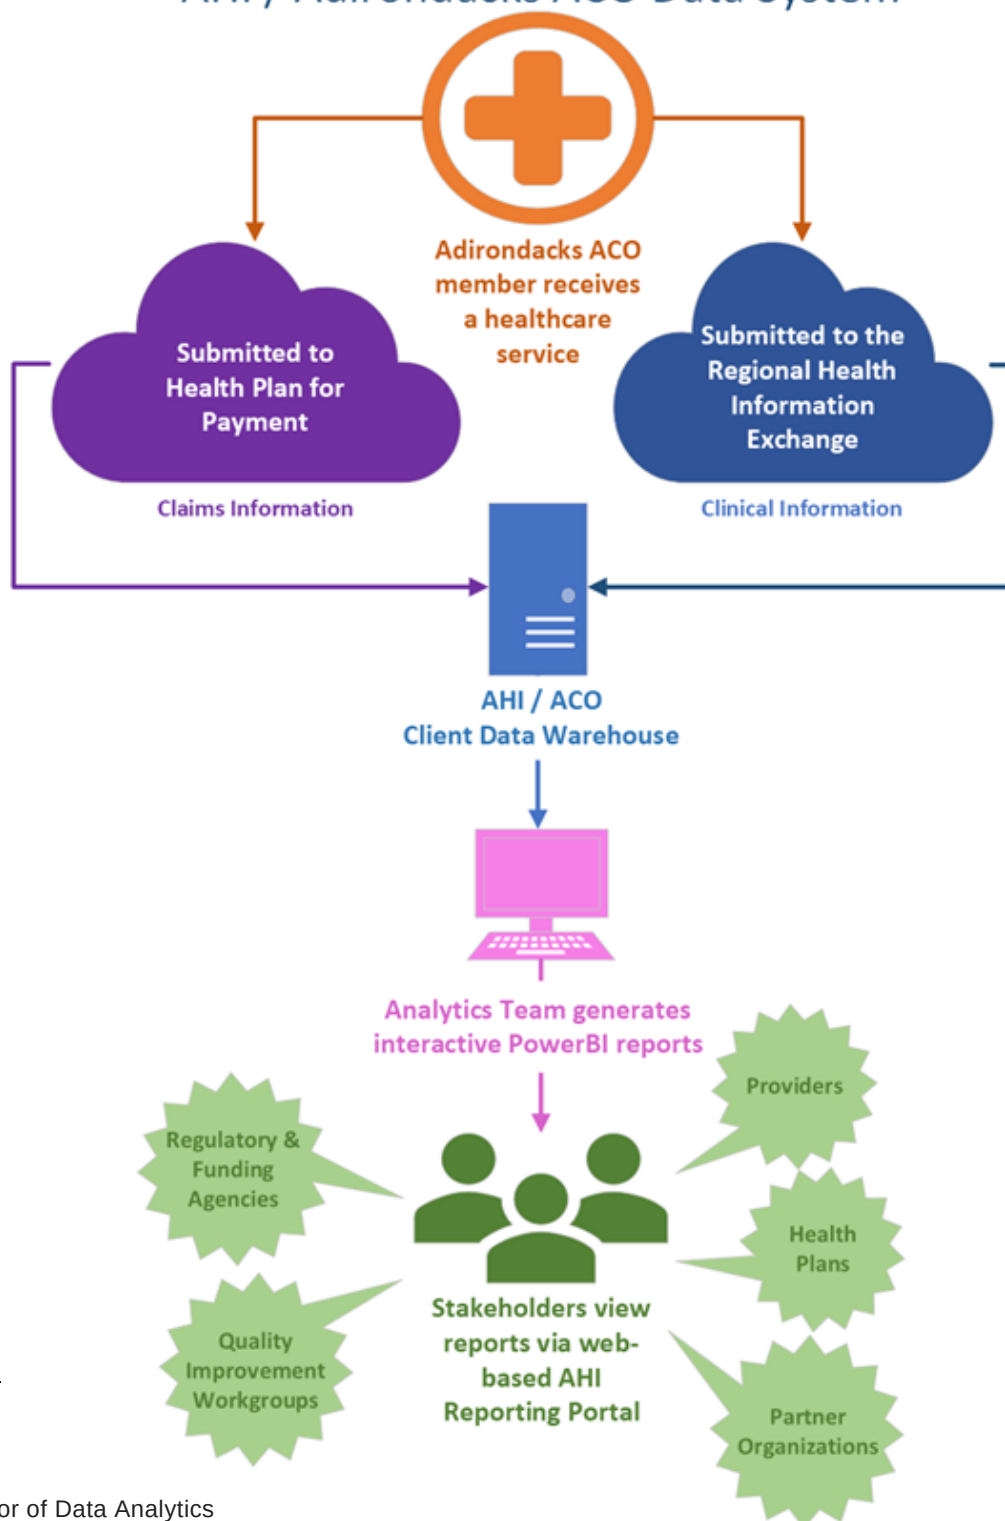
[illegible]

Adirondacks ACO member receives a healthcare service

Submitted to Health Plan for Payment

Claims Information

Submitted to the Regional Health Information Exchange

Clinical Information

AHI / ACO
Client Data Warehouse

Analytics Team generates interactive PowerBI reports

Regulatory & Funding Agencies

Providers

Health Plans

Quality Improvement Workgroups

Stakeholders view reports via web-based AHI Reporting Portal

Partner Organizations

or of Data Analytics